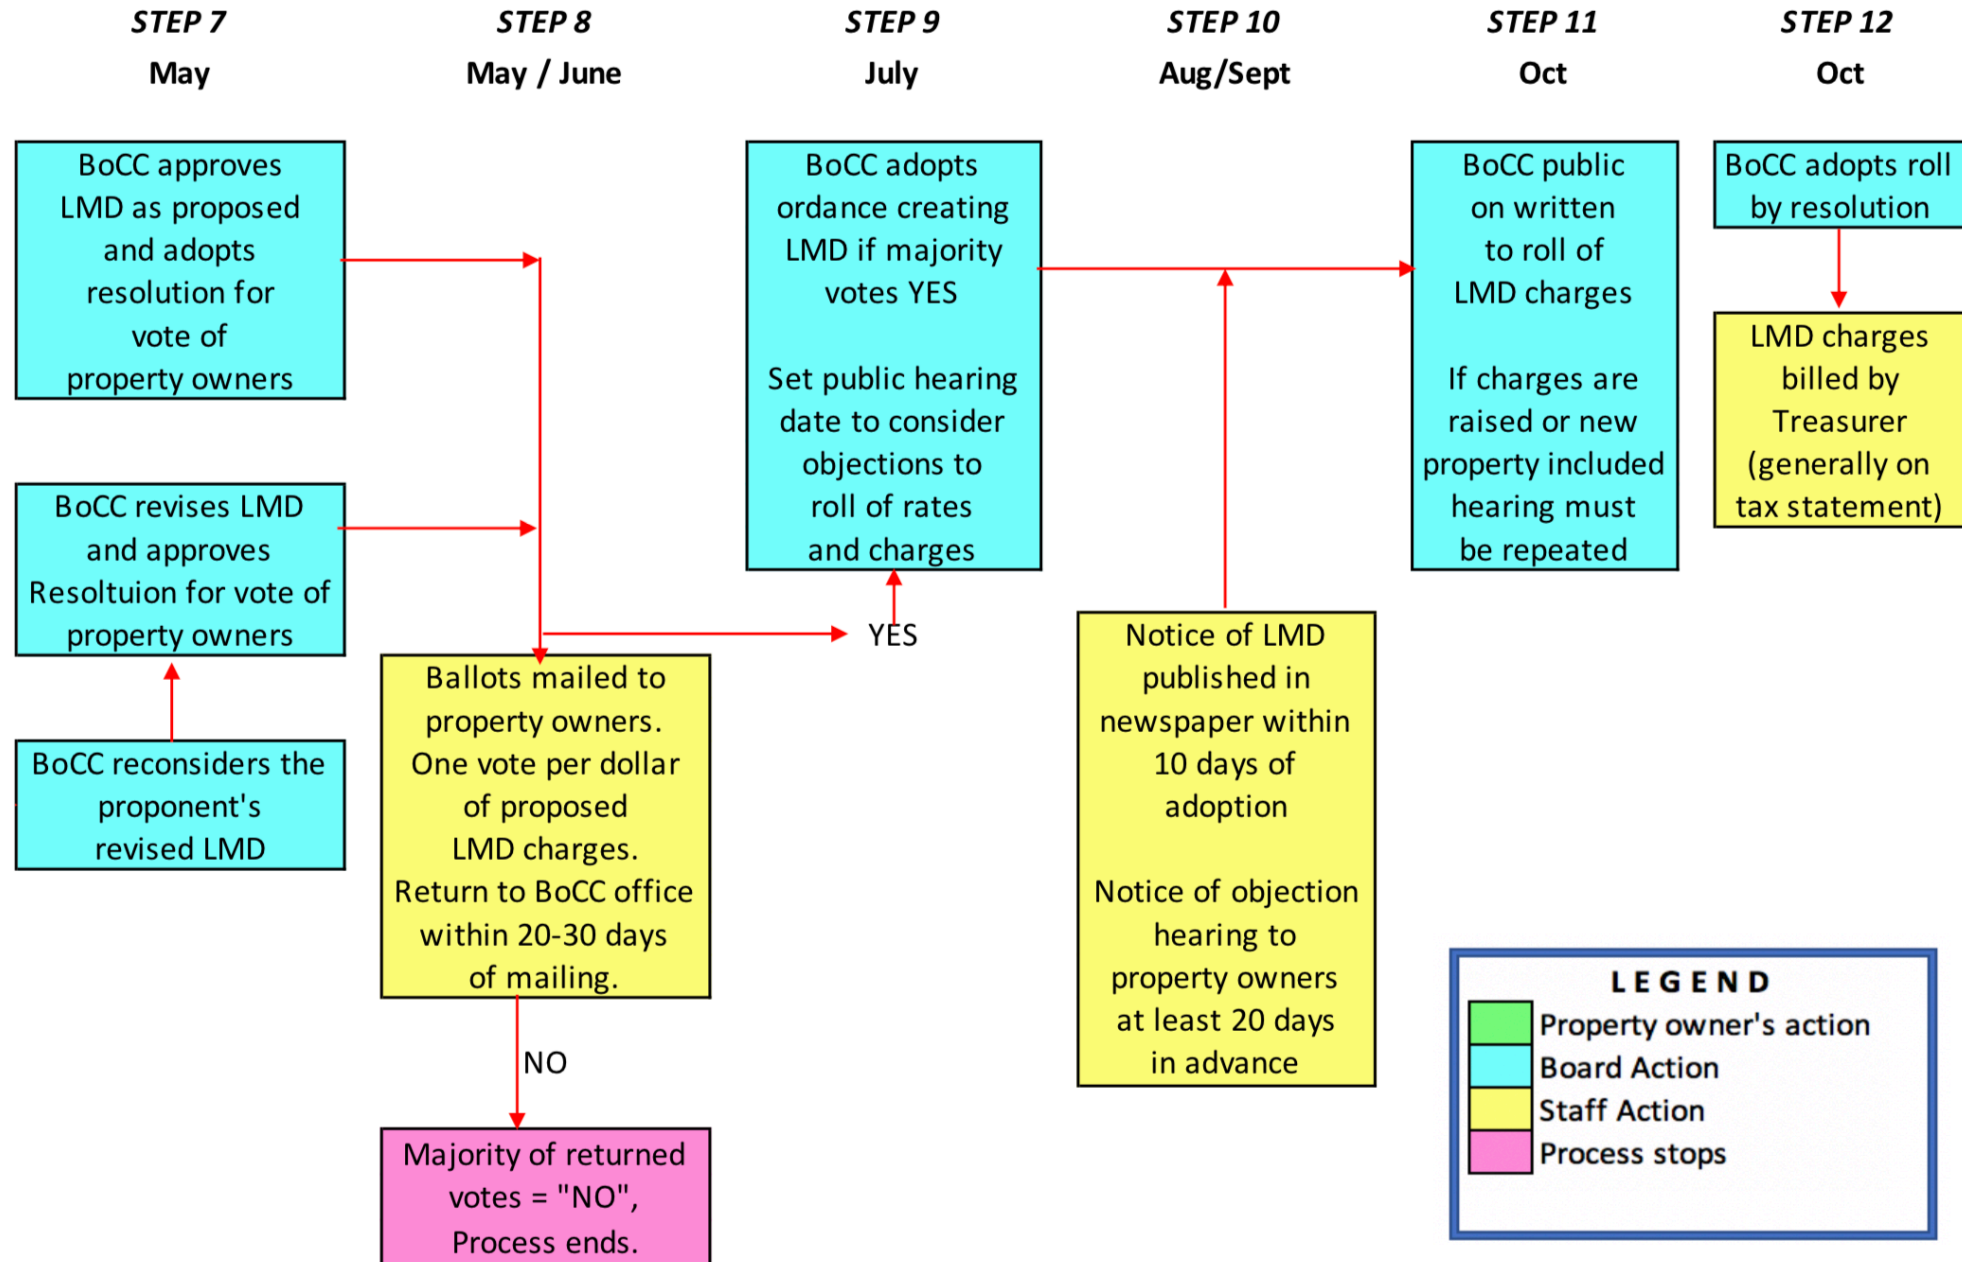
STEP 7
May

STEP 8
May / June

STEP 9
July

STEP 10
Aug/Sept

STEP 11
Oct

STEP 12
Oct

BoCC approves LMD as proposed and adopts resolution for vote of property owners

BoCC revises LMD and approves Resoltuion for vote of property owners

BoCC reconsiders the proponent's revised LMD

Ballots mailed to property owners. One vote per dollar of proposed LMD charges. Return to BoCC office within 20-30 days of mailing.

NO

Majority of returned votes = "NO", Process ends.

YES

BoCC adopts ordance creating LMD if majority votes YES

Set public hearing date to consider objections to roll of rates and charges

Notice of LMD published in newspaper within 10 days of adoption

Notice of objection hearing to property owners at least 20 days in advance

BoCC public on written to roll of LMD charges

If charges are raised or new property included hearing must be repeated

BoCC adopts roll by resolution

LMD charges billed by Treasurer (generally on tax statement)

LEGEND
Property owner's action
Board Action
Staff Action
Process stops